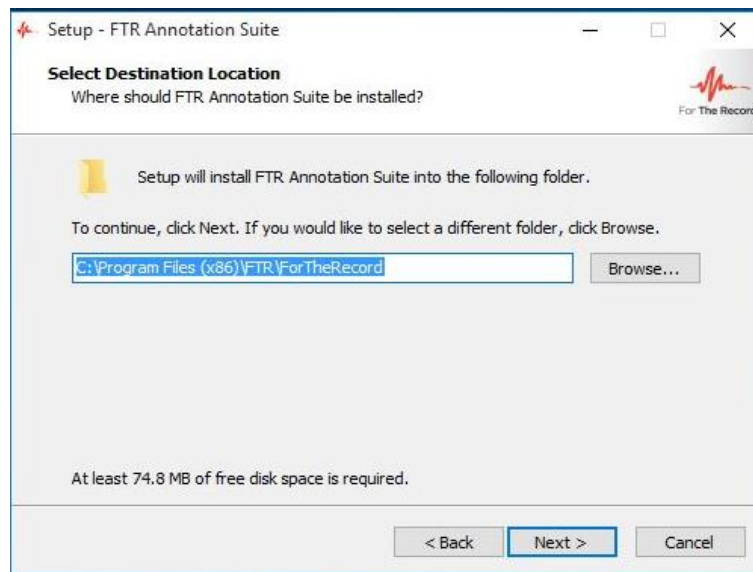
Setup - FTR Annotation Suite

Select Destination Location
Where should FTR Annotation Suite be installed?

For The Recor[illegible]

Setup will install FTR Annotation Suite into the following folder.

To continue, click Next. If you would like to select a different folder, click Browse.

C:\Program Files (x86)\FTR\ForTheRecord

Browse...

At least 74.8 MB of free disk space is required.

< Back

Next >

Cancel